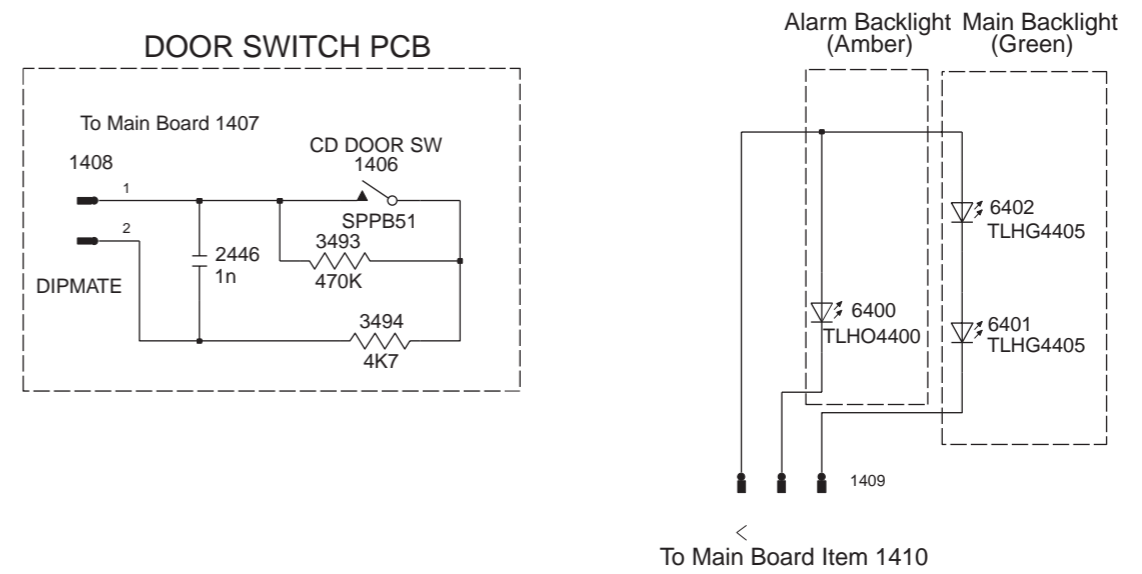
DOOR SWITCH PCB

To Main Board 1407

1408

1

2

DIPMATE

2446
1n

CD DOOR SW
1406

SPPB51

3493
470K

3494
4K7

Alarm Backlight (Amber)

Main Backlight (Green)

6402
TLHG4405

6400
TLHO4400

6401
TLHG4405

1409

<

To Main Board Item 1410